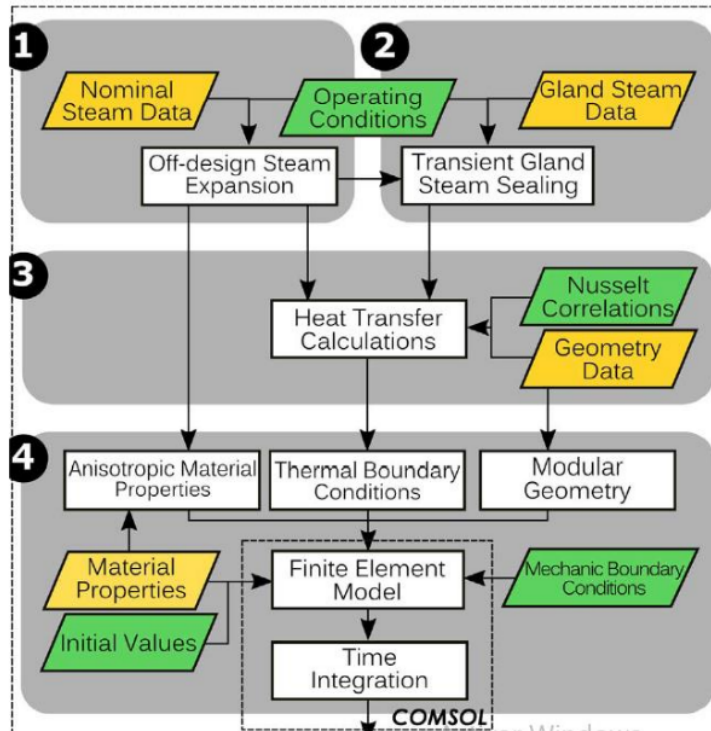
1

2

Nominal Steam Data

Operating Conditions

Gland Steam Data

Off-design Steam Expansion

Transient Gland Steam Sealing

3

Nusselt Correlations

Heat Transfer Calculations

Geometry Data

4

Anisotropic Material Properties

Thermal Boundary Conditions

Modular Geometry

Material Properties

Finite Element Model

Mechanic Boundary Conditions

Initial Values

Time Integration

COMSOL